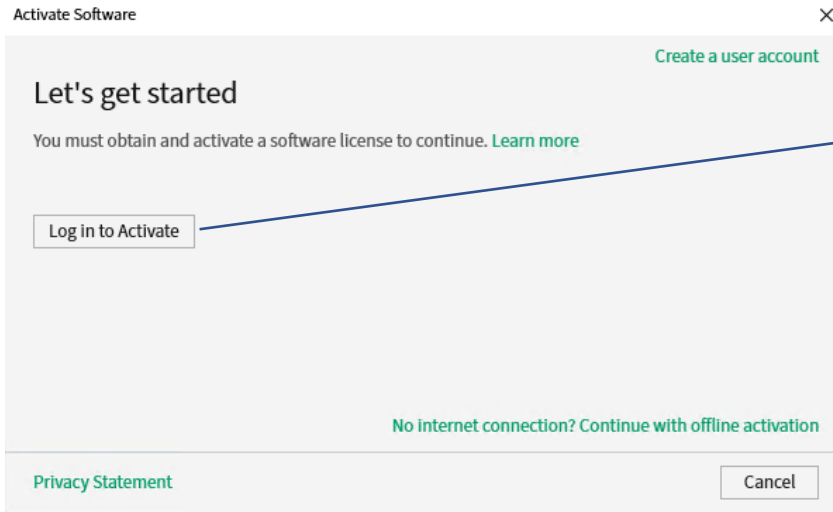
Activate Software

×

Create a user account

Let's get started

You must obtain and activate a software license to continue. Learn more

Log in to Activate

No internet connection? Continue with offline activation

Privacy Statement

Cancel